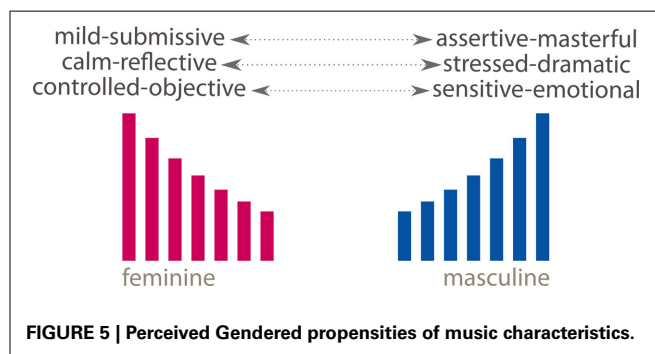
mild-submissive assertive-masterful
calm-reflective stressed-dramatic
controlled-objective sensitive-emotional

feminine masculine

FIGURE 5 | Perceived Gendered propensities of music characteristics.